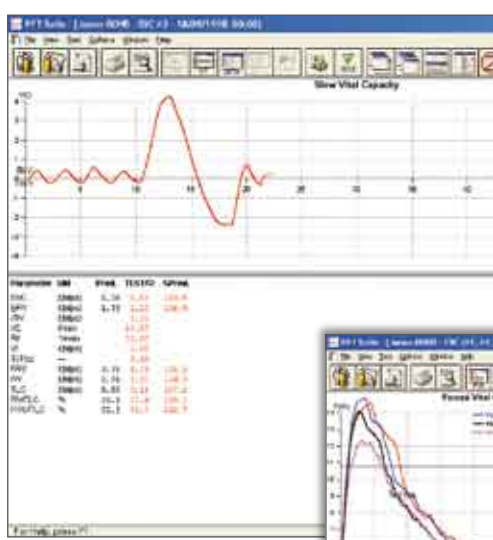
PFT Suite - [ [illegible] - SVC #3 - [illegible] ]
File View Test Options Window Help

Slow Vital Capacity

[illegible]

| Parameter | Unit | Pred | TEST | %Pred |
|---|---|---|---|---|
| EVC | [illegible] | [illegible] | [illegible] | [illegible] |
| ERV | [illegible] | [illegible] | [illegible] | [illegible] |
| IRV | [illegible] | | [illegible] | |
| VC | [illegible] | | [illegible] | |
| Rf | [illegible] | | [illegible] | |
| VT | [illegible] | | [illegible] | |
| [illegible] | | | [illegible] | |
| FRC | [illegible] | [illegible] | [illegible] | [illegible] |
| RV | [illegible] | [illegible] | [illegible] | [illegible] |
| TLC | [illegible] | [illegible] | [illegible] | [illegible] |
| RV/TLC | % | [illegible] | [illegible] | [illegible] |
| FRC/TLC | % | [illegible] | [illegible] | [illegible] |

For Help, press F1

PFT Suite - [ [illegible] - FVC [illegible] ]
File View Test Options Window Help
Forced Vital Capacity